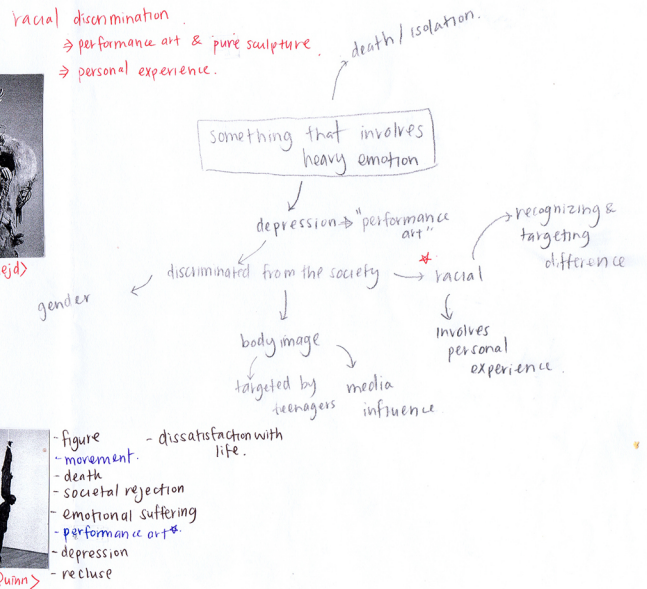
racial discrimination
⇒ performance art & pure sculpture
⇒ personal experience.

death / isolation.

something that involves heavy emotion

depression → "performance art"

recognizing & targeting difference

discriminated from the society → racial

gender

body image

targeted by teenagers

media influence

involves personal experience.

ejd>

- figure
- movement.
- death
- societal rejection
- emotional suffering
- performance art
- depression
- recluse

- dissatisfaction with life.

uinn>